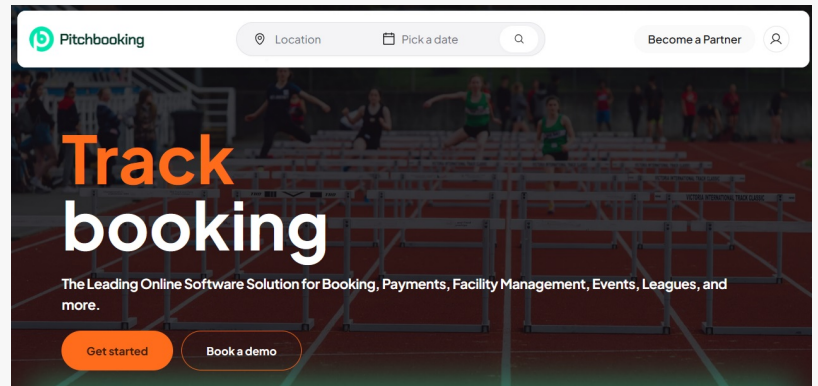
Pitchbooking

Location

Pick a date

Become a Partner

Track booking

The Leading Online Software Solution for Booking, Payments, Facility Management, Events, Leagues, and more.

Get started

Book a demo